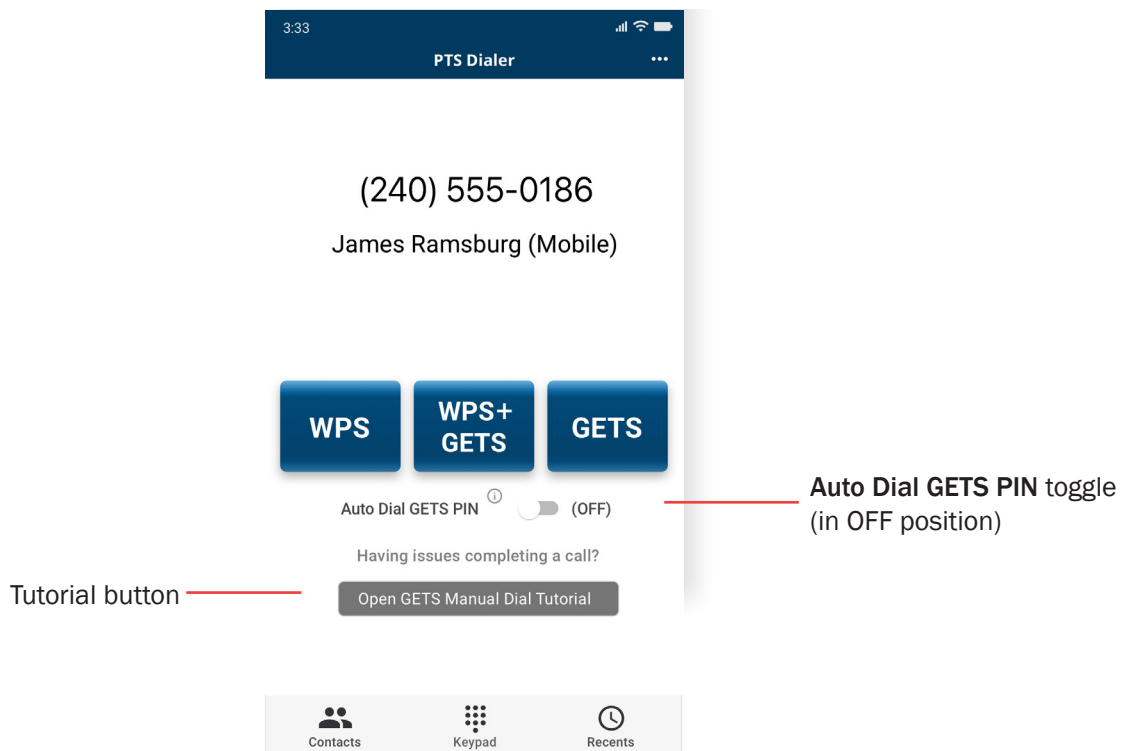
3:33

PTS Dialer

•••

(240) 555-0186

James Ramsburg (Mobile)

WPS

WPS+ GETS

GETS

Auto Dial GETS PIN ⓘ (OFF)

Auto Dial GETS PIN toggle (in OFF position)

Having issues completing a call?

Tutorial button

Open GETS Manual Dial Tutorial

Contacts

Keypad

Recents